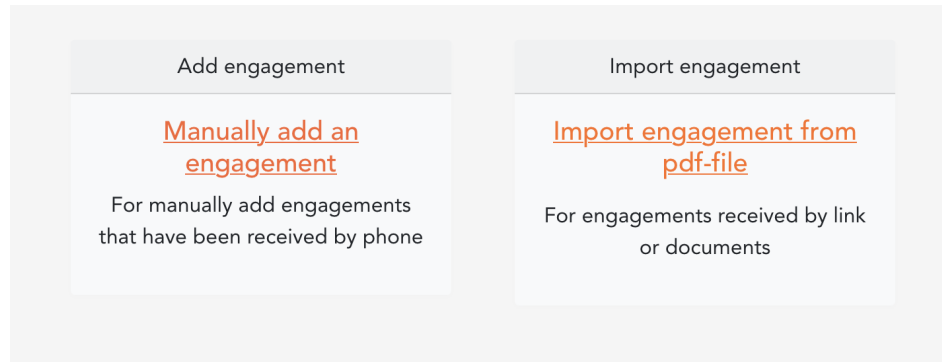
Add engagement

Manually add an engagement

For manually add engagements that have been received by phone

Import engagement

Import engagement from pdf-file

For engagements received by link or documents